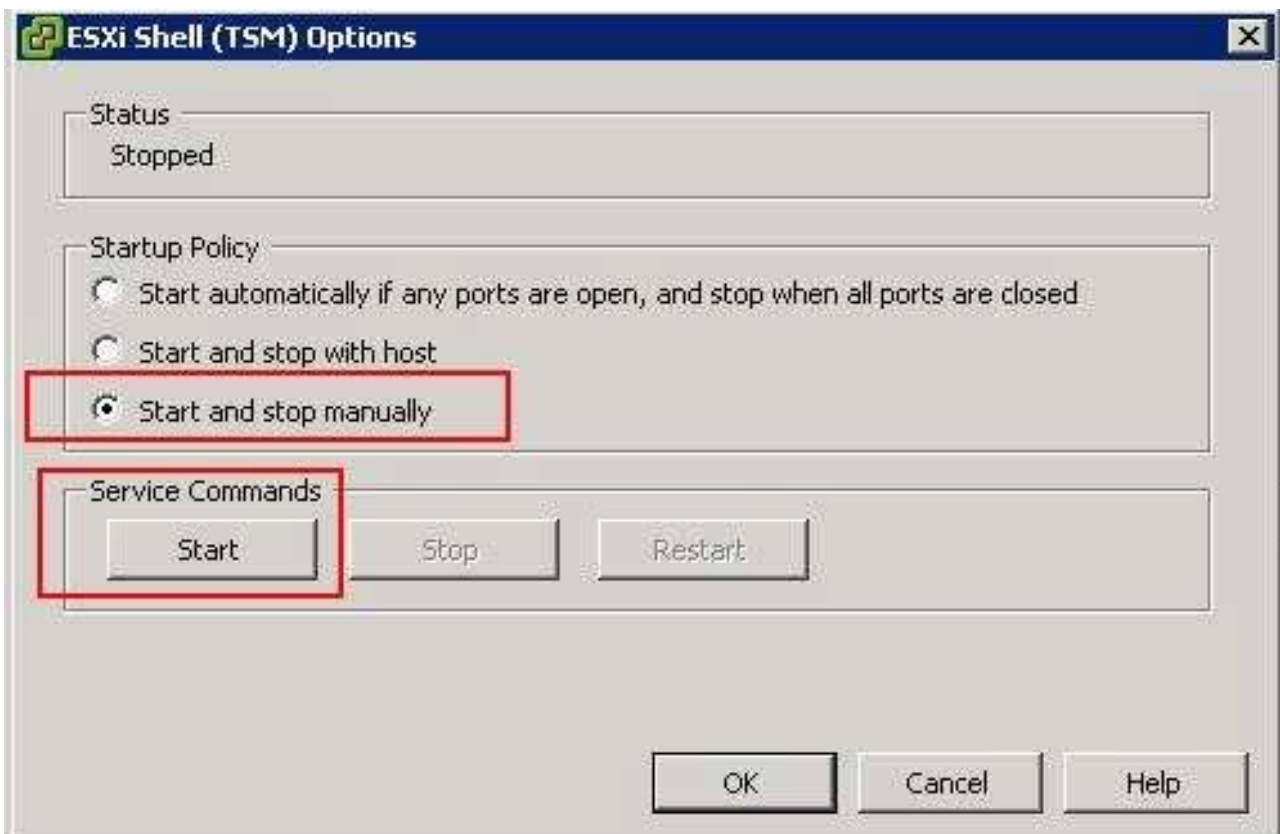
ESXi Shell (TSM) Options

Status
Stopped

Startup Policy
Start automatically if any ports are open, and stop when all ports are closed
Start and stop with host
Start and stop manually

Service Commands
Start
Stop
Restart

OK
Cancel
Help